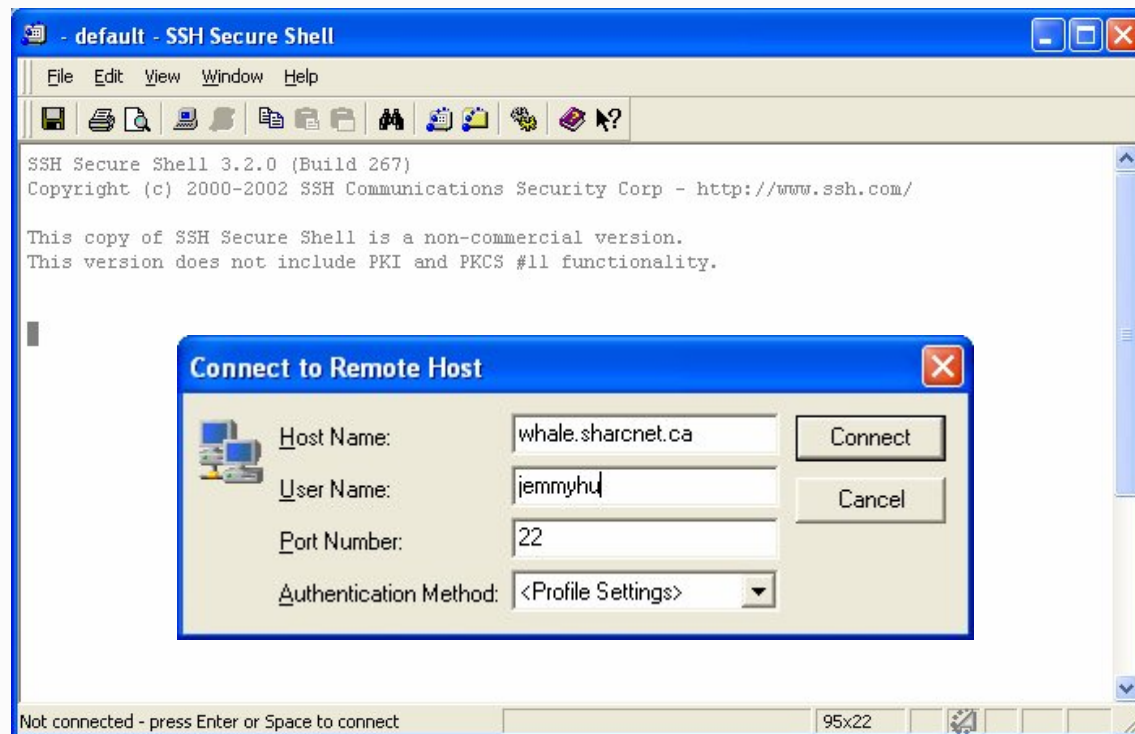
- default - SSH Secure Shell

File Edit View Window Help

SSH Secure Shell 3.2.0 (Build 267)
Copyright (c) 2000-2002 SSH Communications Security Corp - http://www.ssh.com/

This copy of SSH Secure Shell is a non-commercial version.
This version does not include PKI and PKCS #11 functionality.

Connect to Remote Host

Host Name: whale.sharcnet.ca

User Name: jemmyhu

Port Number: 22

Authentication Method: <Profile Settings>

Connect

Cancel

Not connected - press Enter or Space to connect

95x22